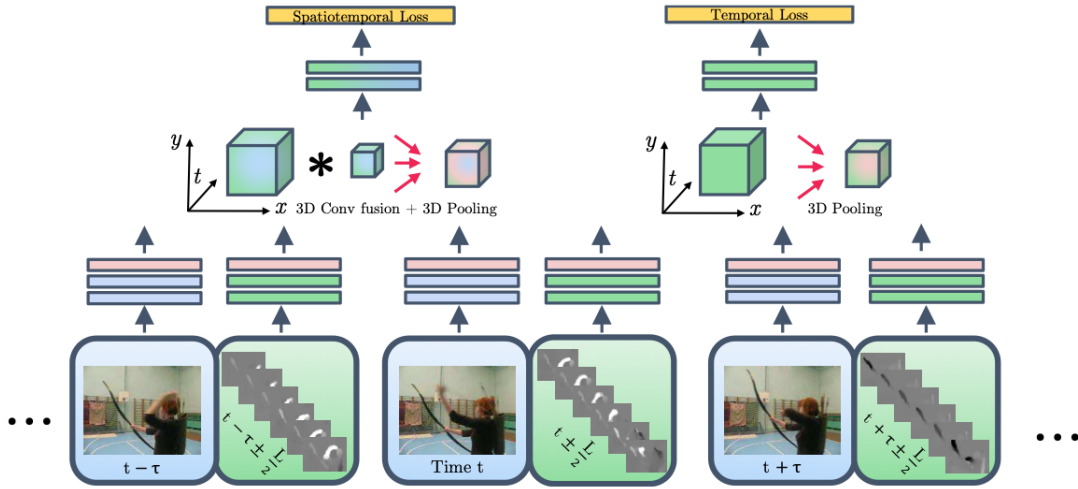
Spatiotemporal Loss

Temporal Loss

$y$
$t$
$x$
$*$
3D Conv fusion + 3D Pooling

$y$
$t$
$x$
3D Pooling

...

$t-\tau$

$t-\tau\pm\frac{L}{2}$

Time t

$t\pm\frac{L}{2}$

$t+\tau$

$t+\tau\pm\frac{L}{2}$

...